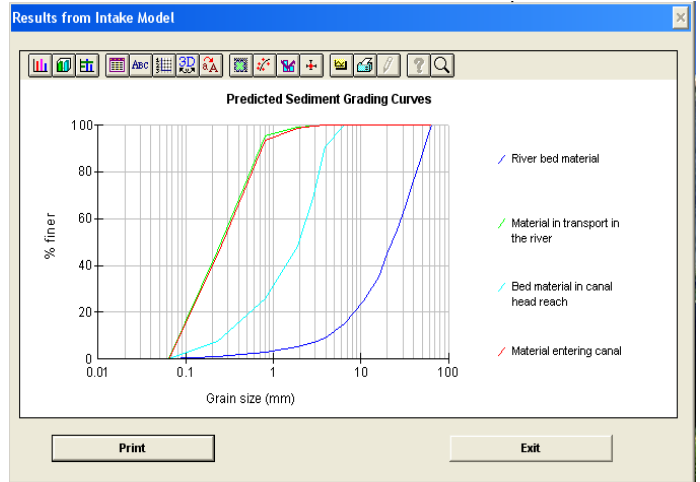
Results from Intake Model

Predicted Sediment Grading Curves

100
80
60
40
20
0

% finer

0.01
0.1
1
10
100

Grain size (mm)

River bed material

Material in transport in the river

Bed material in canal head reach

Material entering canal

Print

Exit